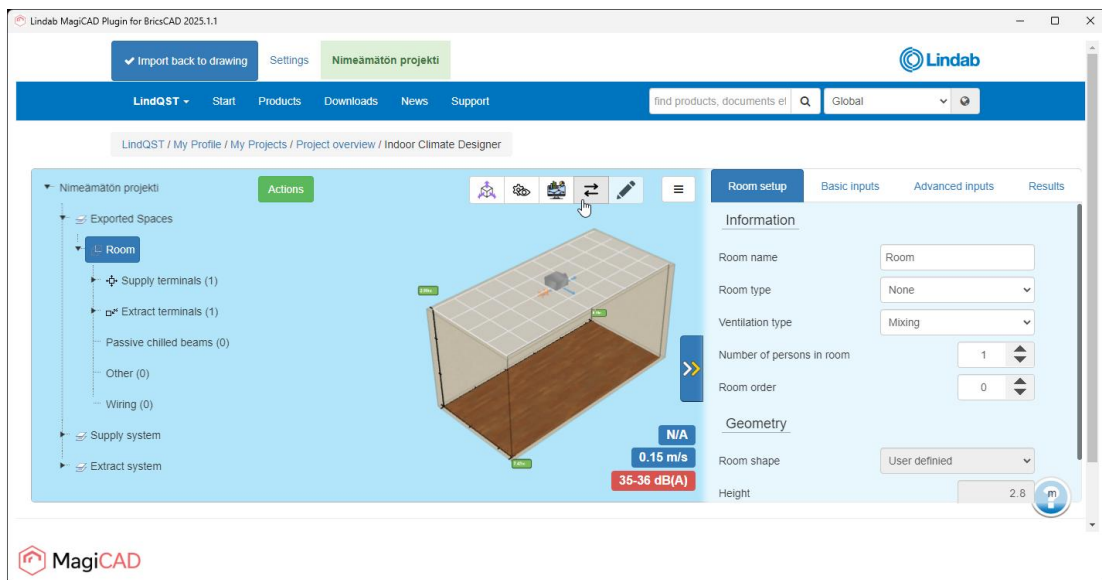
Lindab MagiCAD Plugin for BricsCAD 2025.1.1

✔ Import back to drawing
Settings
Nimeämätön projekti

Lindab

LindQST ▾
Start
Products
Downloads
News
Support
find products, documents et
Global

LindQST / My Profile / My Projects / Project overview / Indoor Climate Designer

Nimeämätön projekti
Actions
Exported Spaces
Room
Supply terminals (1)
Extract terminals (1)
Passive chilled beams (0)
Other (0)
Wiring (0)
Supply system
Extract system

N/A
0.15 m/s
35-36 dB(A)

Room setup
Basic inputs
Advanced inputs
Results

Information
Room name
Room
Room type
None
Ventilation type
Mixing
Number of persons in room
1
Room order
0

Geometry
Room shape
User definied
Height
2.8
m

MagiCAD